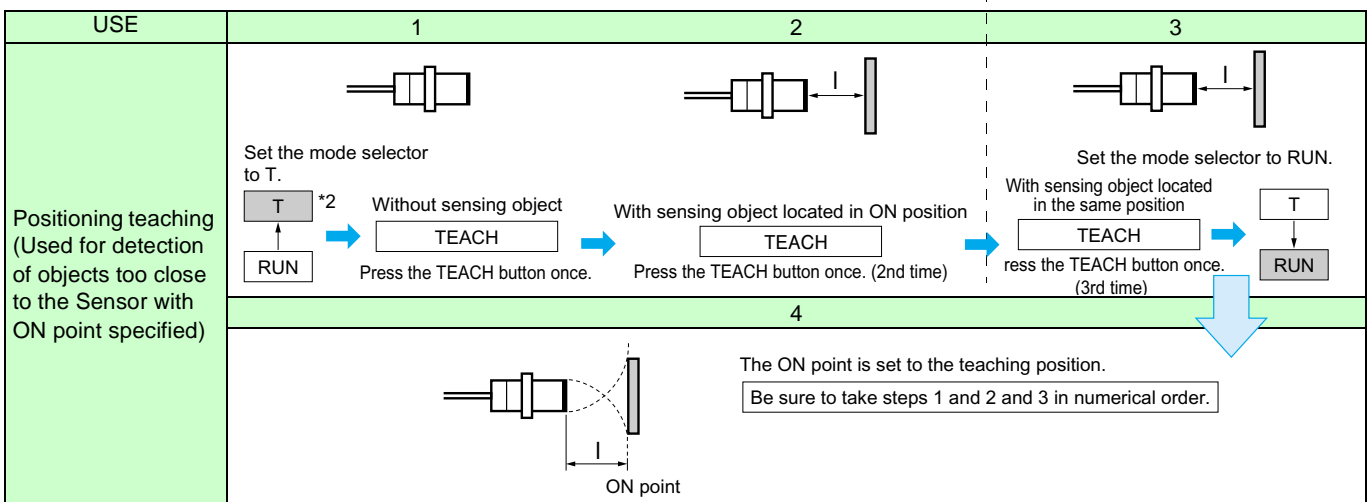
| USE | 1 | 2 | 3 |
|---|---|---|---|
| Positioning teaching (Used for detection of objects too close to the Sensor with ON point specified) | Set the mode selector to T. T *2 RUN Without sensing object TEACH Press the TEACH button once. | I With sensing object located in ON position TEACH Press the TEACH button once. (2nd time) | I Set the mode selector to RUN. With sensing object located in the same position TEACH ress the TEACH button once. (3rd time) T RUN |
| | 4 | | |
| | I ON point | The ON point is set to the teaching position. Be sure to take steps 1 and 2 and 3 in numerical order. | |